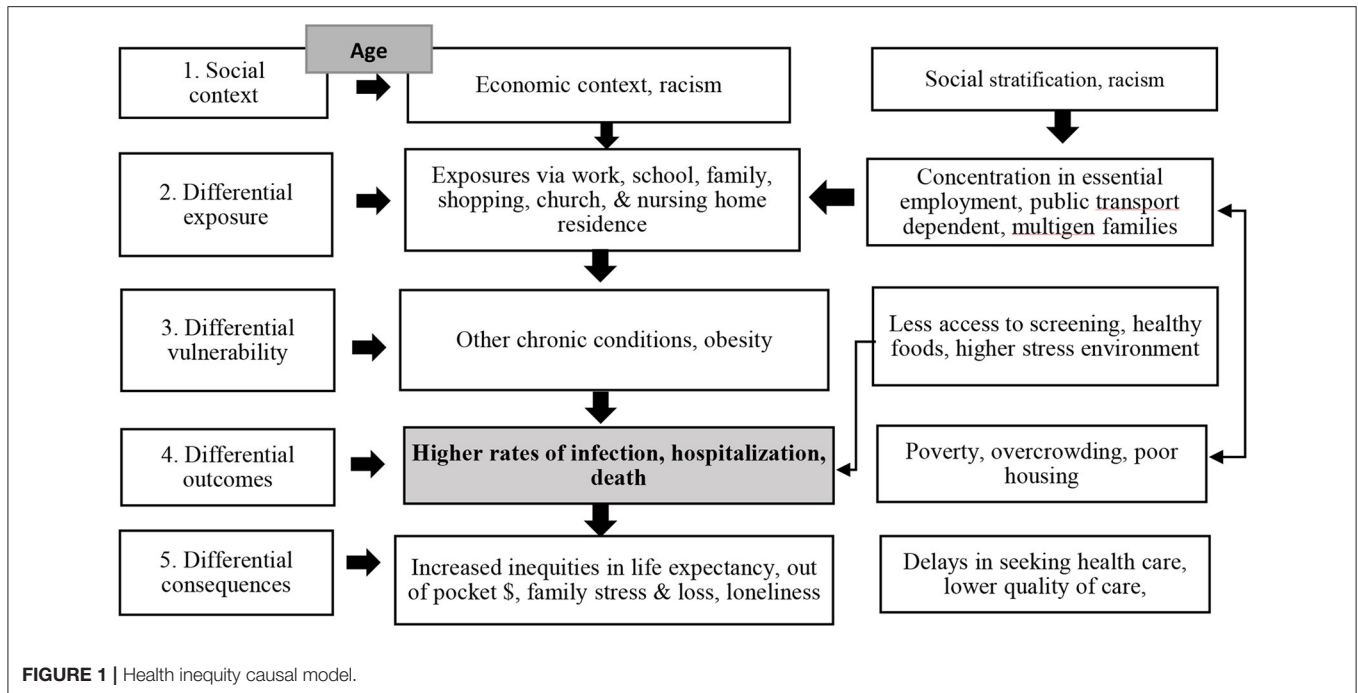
1. Social context

Age

Economic context, racism

Social stratification, racism

2. Differential exposure

Exposures via work, school, family, shopping, church, & nursing home residence

Concentration in essential employment, public transport dependent, multigen families

3. Differential vulnerability

Other chronic conditions, obesity

Less access to screening, healthy foods, higher stress environment

4. Differential outcomes

**Higher rates of infection, hospitalization, death**

Poverty, overcrowding, poor housing

5. Differential consequences

Increased inequities in life expectancy, out of pocket $, family stress & loss, loneliness

Delays in seeking health care, lower quality of care,

**FIGURE 1 |** Health inequity causal model.